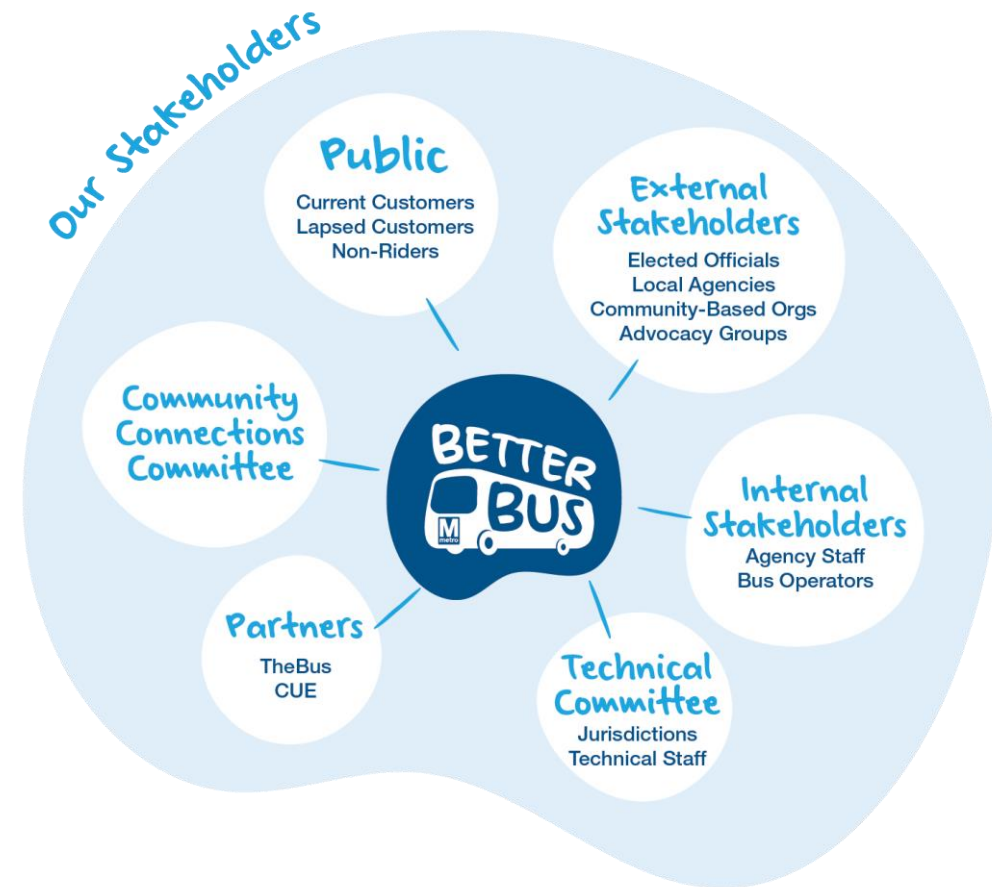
Our Stakeholders

Public
Current Customers
Lapsed Customers
Non-Riders

External Stakeholders
Elected Officials
Local Agencies
Community-Based Orgs
Advocacy Groups

Community Connections Committee

BETTER BUS
M metro

Internal Stakeholders
Agency Staff
Bus Operators

Partners
TheBus
CUE

Technical Committee
Jurisdictions
Technical Staff